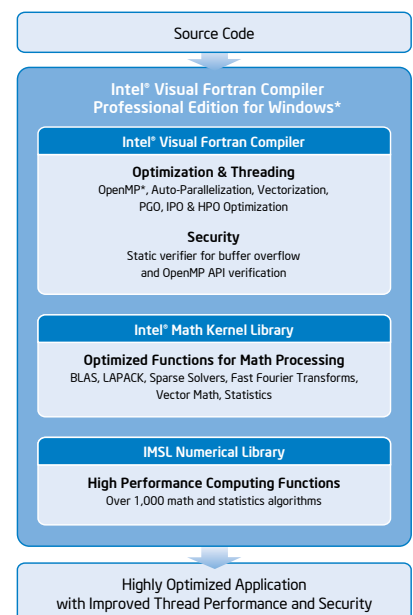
Source Code

Intel® Visual Fortran Compiler Professional Edition for Windows*

Intel® Visual Fortran Compiler

Optimization & Threading
OpenMP*, Auto-Parallelization, Vectorization, PGO, IPO & HPO Optimization

Security
Static verifier for buffer overflow and OpenMP API verification

Intel® Math Kernel Library

Optimized Functions for Math Processing
BLAS, LAPACK, Sparse Solvers, Fast Fourier Transforms, Vector Math, Statistics

IMSL Numerical Library

High Performance Computing Functions
Over 1,000 math and statistics algorithms

Highly Optimized Application with Improved Thread Performance and Security